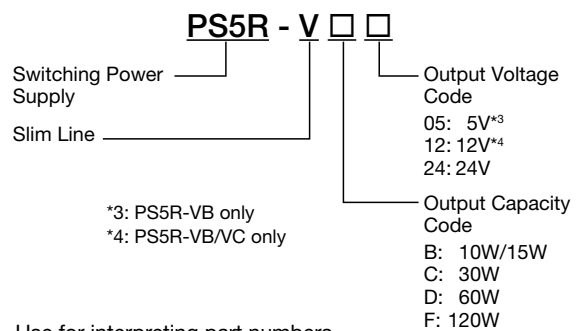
PS5R - V □ □

Switching Power Supply

Slim Line

Output Voltage Code
05: 5V*3
12: 12V*4
24: 24V

Output Capacity Code
B: 10W/15W
C: 30W
D: 60W
F: 120W

*3: PS5R-VB only
*4: PS5R-VB/VC only

Use for interpreting part numbers